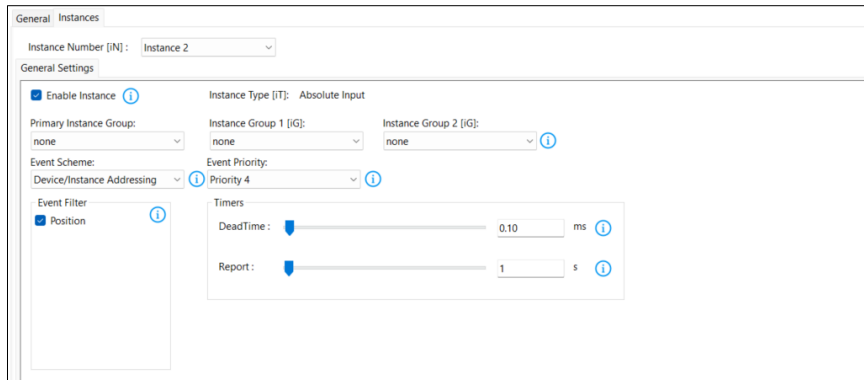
General Instances

Instance Number [iN] : Instance 2

General Settings

Enable Instance

Instance Type [iT]: Absolute Input

Primary Instance Group:
none

Instance Group 1 [iG]:
none

Instance Group 2 [iG]:
none

Event Scheme:
Device/Instance Addressing

Event Priority:
Priority 4

Event Filter
Position

Timers

DeadTime : 0.10 ms

Report : 1 s